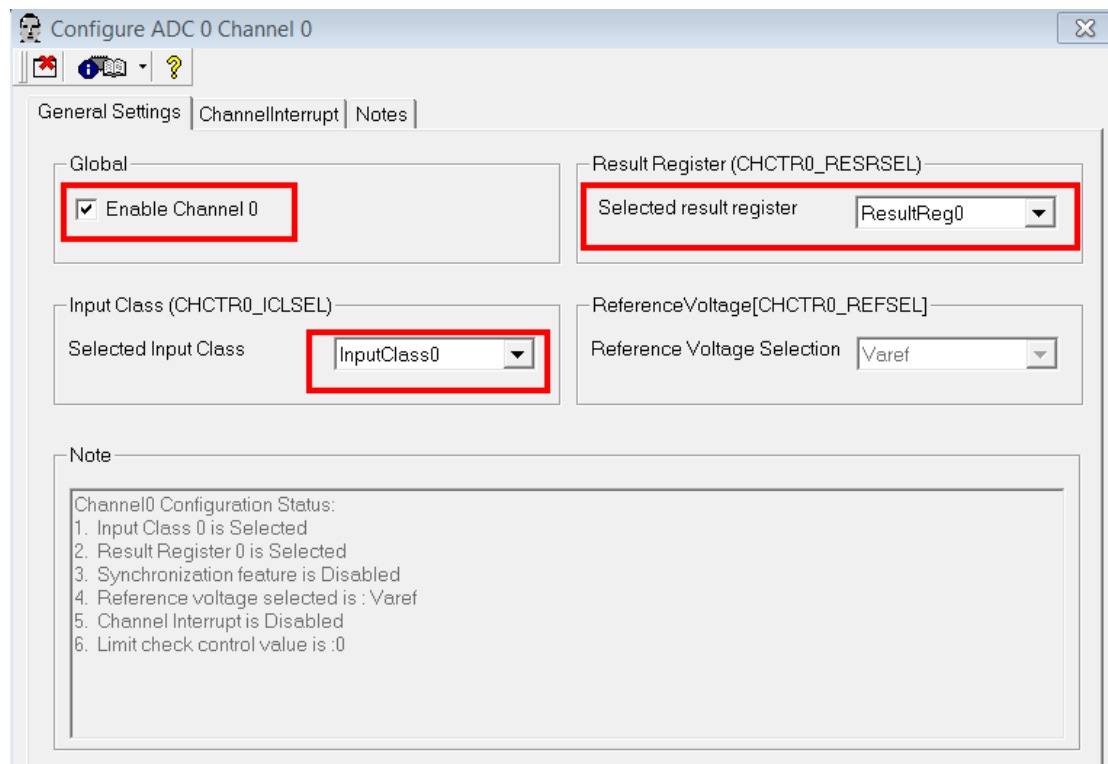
Configure ADC 0 Channel 0

General Settings | ChannelInterrupt | Notes

Global
Enable Channel 0

Result Register (CHCTR0_RESRSEL)
Selected result register ResultReg0

Input Class (CHCTR0_ICLSEL)
Selected Input Class InputClass0

ReferenceVoltage[CHCTR0_REFSEL]
Reference Voltage Selection Varef

Note
Channel0 Configuration Status:
1. Input Class 0 is Selected
2. Result Register 0 is Selected
3. Synchronization feature is Disabled
4. Reference voltage selected is : Varef
5. Channel Interrupt is Disabled
6. Limit check control value is :0